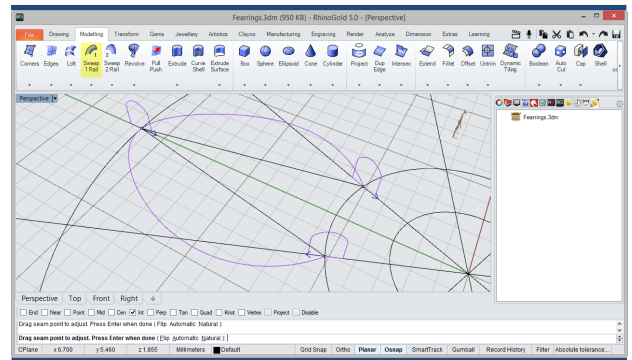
Fearrings.3dm (950 KB) - RhinoGold 5.0 - [Perspective]

File | Drawing | Modelling | Transform | Gems | Jewellery | Artistics | Clayoo | Manufacturing | Engraving | Render | Analyze | Dimension | Extras | Learning

Corners | Edges | Loft | Sweep 1 Rail | Sweep 2 Rail | Revolve | Pull Push | Extrude | Curve Shell | Extrude Surface | Box | Sphere | Ellipsoid | Cone | Cylinder | Project | Dup Edge | Intersec | Extend | Fillet | Offset | Untrim | Dynamic Tiling | Boolean | Auto Cut | Cap | Shell

Perspective

Fearrings 3dm

Perspective | Top | Front | Right

End | Near | Point | Mid | Cen | Int | Perp | Tan | Quad | Knot | Vertex | Project | Disable

Drag seam point to adjust. Press Enter when done ( Flip Automatic Natural )
Drag seam point to adjust. Press Enter when done ( Flip Automatic Natural ):

CPlane | x 6.700 | y 5.460 | z 1.855 | Millimeters | Default | Grid Snap | Ortho | Planar | Osnap | SmartTrack | Gumball | Record History | Filter | Absolute tolerance...